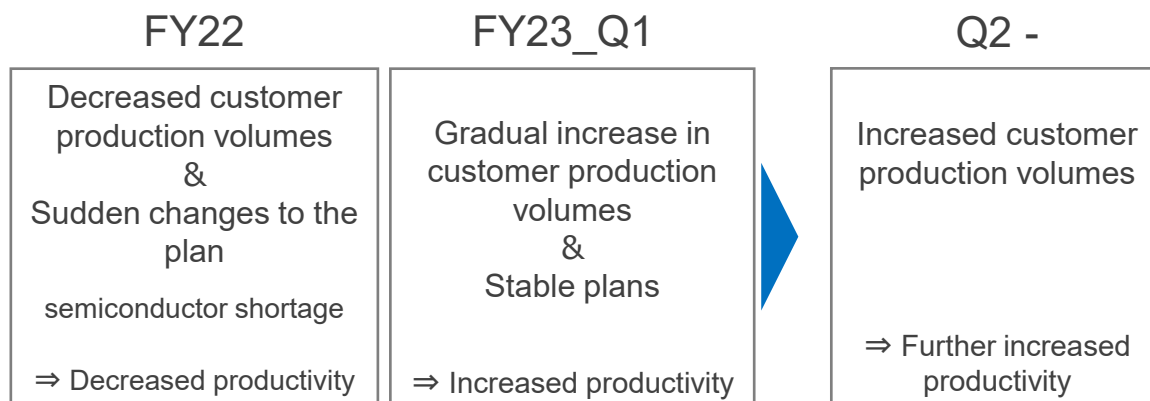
FY22

Decreased customer production volumes
&
Sudden changes to the plan

semiconductor shortage

⇒ Decreased productivity

FY23_Q1

Gradual increase in customer production volumes
&
Stable plans

⇒ Increased productivity

Q2 -

Increased customer production volumes

⇒ Further increased productivity